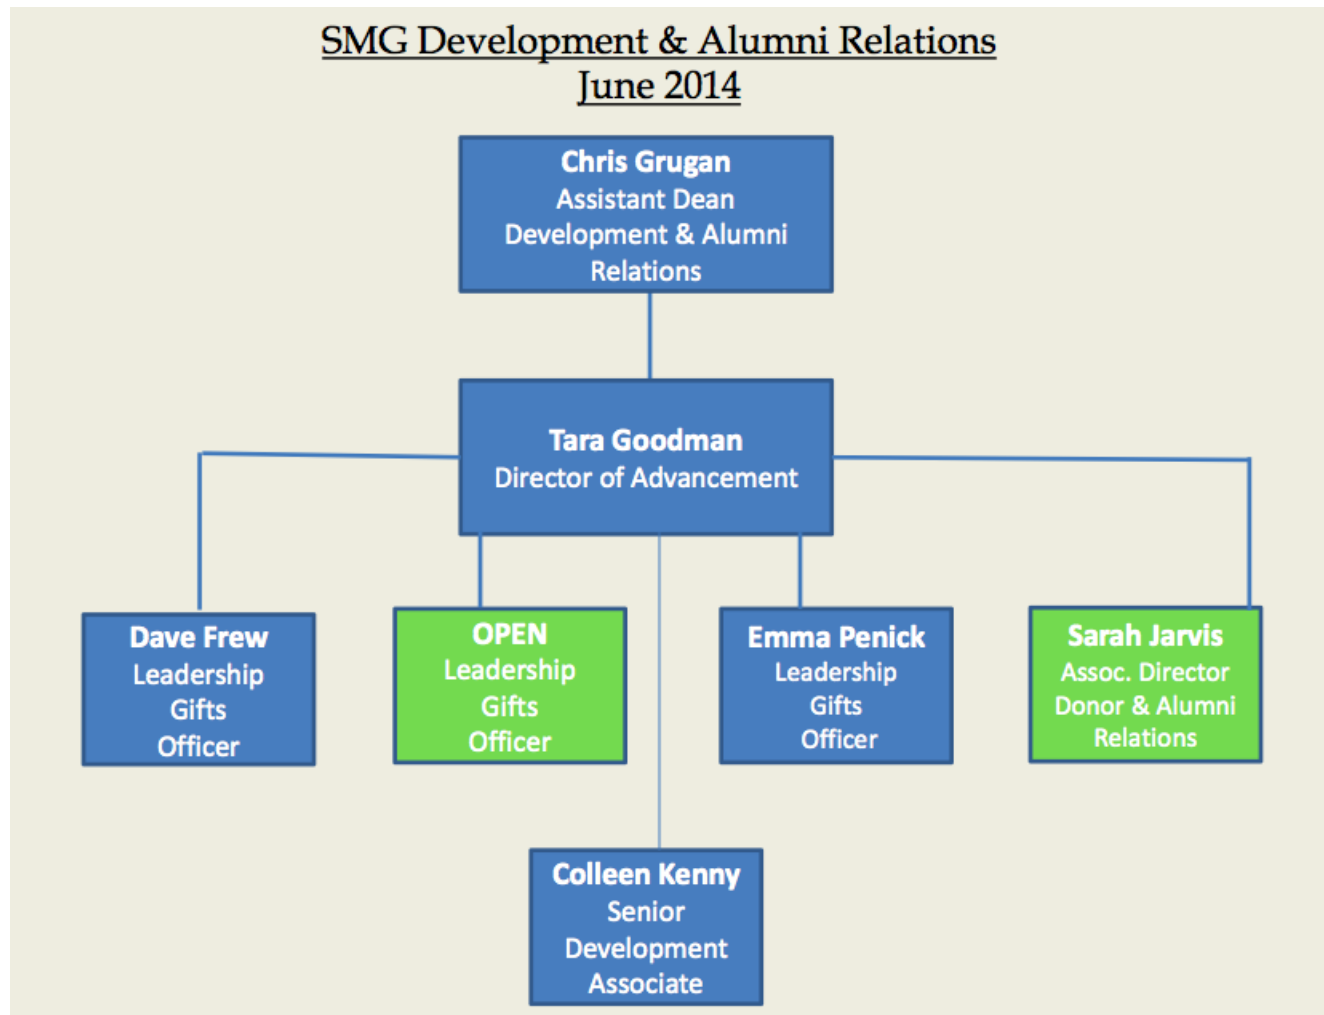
SMG Development & Alumni Relations
June 2014

Chris Grugan
Assistant Dean
Development & Alumni Relations

Tara Goodman
Director of Advancement

Dave Frew
Leadership Gifts Officer

OPEN
Leadership Gifts Officer

Emma Penick
Leadership Gifts Officer

Sarah Jarvis
Assoc. Director
Donor & Alumni Relations

Colleen Kenny
Senior Development Associate